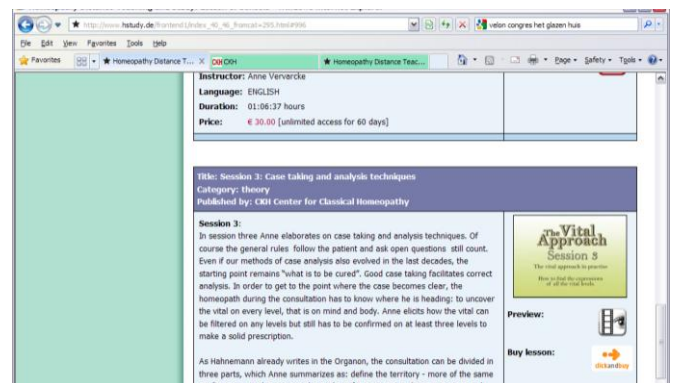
http://www.hstudy.de/frontend/index_40_46_francais=295.html#996

velon congres het glazen huis

File Edit View Favorites Tools Help

Favorites

Homeopathy Distance T...

CKH CKH

Homeopathy Distance Teac...

Page Safety Tools

Instructor: Anne Vervarcke
Language: ENGLISH
Duration: 01:06:37 hours
Price: € 30.00 [unlimited access for 60 days]

Title: Session 3: Case taking and analysis techniques
Category: theory
Published by: CKH Center for Classical Homeopathy

Session 3:
In session three Anne elaborates on case taking and analysis techniques. Of course the general rules follow the patient and ask open questions still count. Even if our methods of case analysis also evolved in the last decades, the starting point remains "what is to be cured". Good case taking facilitates correct analysis. In order to get to the point where the case becomes clear, the homeopath during the consultation has to know where he is heading: to uncover the vital on every level, that is on mind and body. Anne elicits how the vital can be filtered on any levels but still has to be confirmed on at least three levels to make a solid prescription.

As Hahnemann already writes in the Organon, the consultation can be divided in three parts, which Anne summarizes as: define the territory - more of the same

The Vital Approach
Session 3
The vital approach in practice
How to find the expression of all the vital levels

Preview:

Buy lesson:

clickandbuy